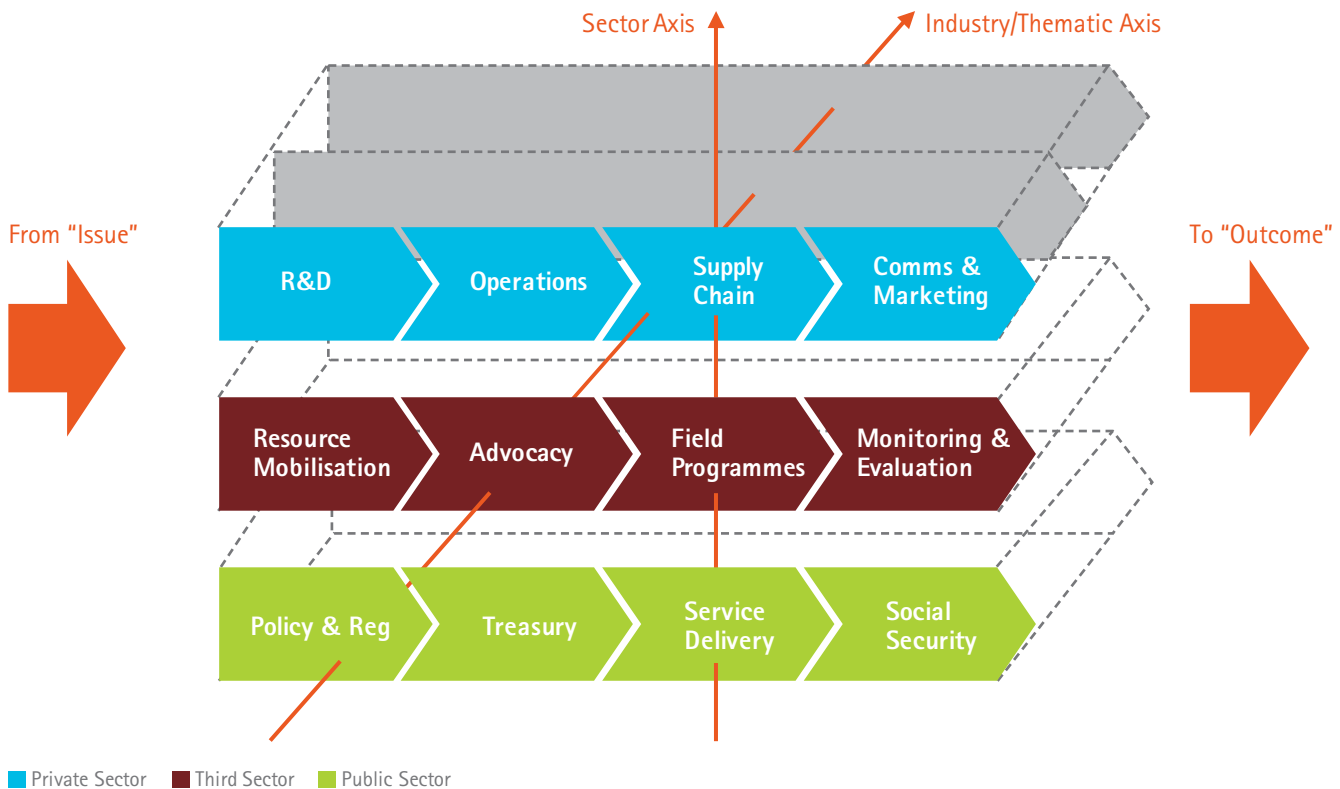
Sector Axis

Industry/Thematic Axis

From “Issue”

To “Outcome”

R&D

Operations

Supply Chain

Comms & Marketing

Resource Mobilisation

Advocacy

Field Programmes

Monitoring & Evaluation

Policy & Reg

Treasury

Service Delivery

Social Security

Private Sector

Third Sector

Public Sector